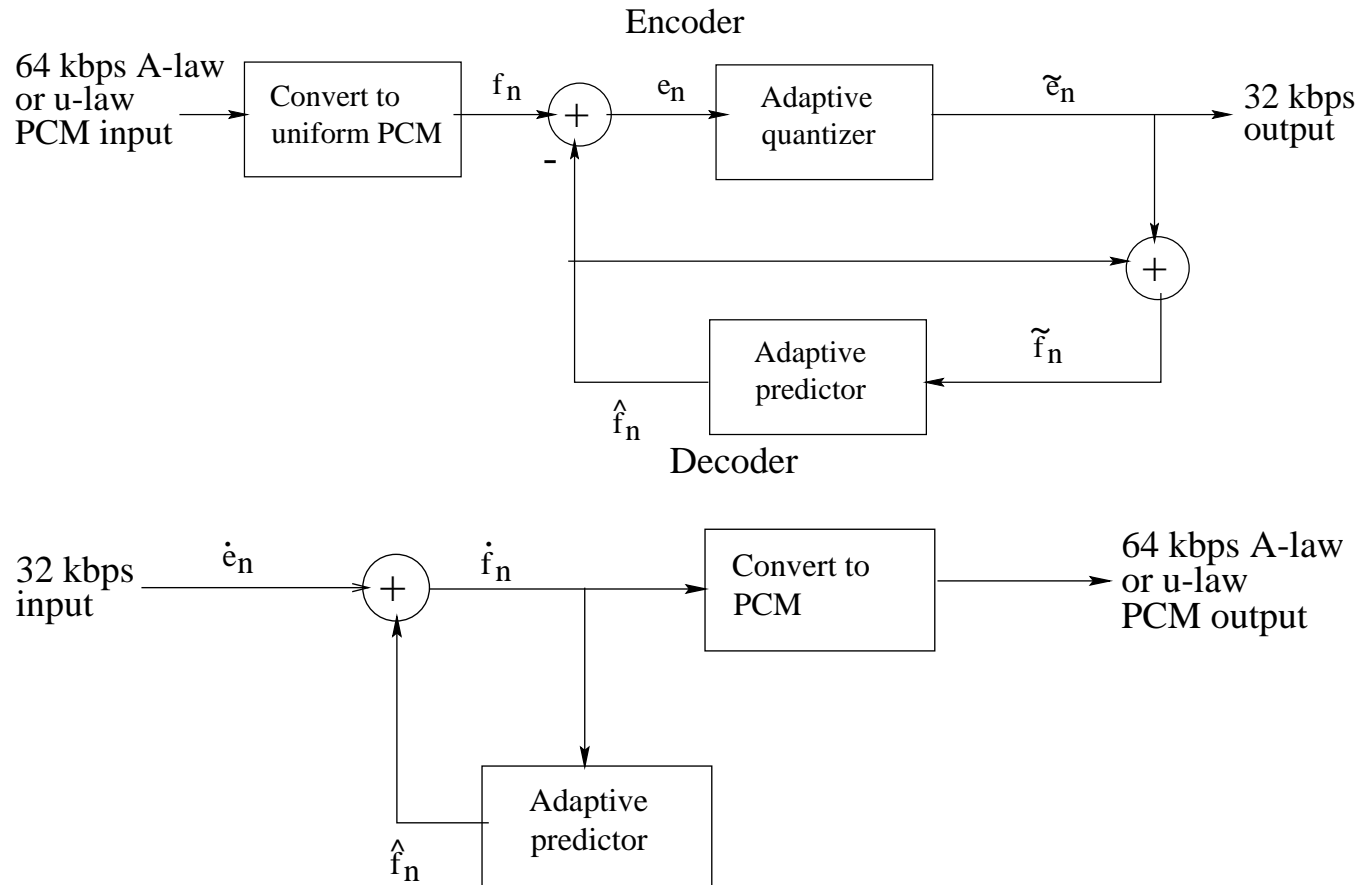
Encoder

64 kbps A-law or u-law PCM input

Convert to uniform PCM

$f_n$

+

-

$e_n$

Adaptive quantizer

$\tilde{e}_n$

32 kbps output

+

Adaptive predictor

$\tilde{f}_n$

$\hat{f}_n$

Decoder

32 kbps input

$\dot{e}_n$

+

$\dot{f}_n$

Convert to PCM

64 kbps A-law or u-law PCM output

Adaptive predictor

$\hat{f}_n$